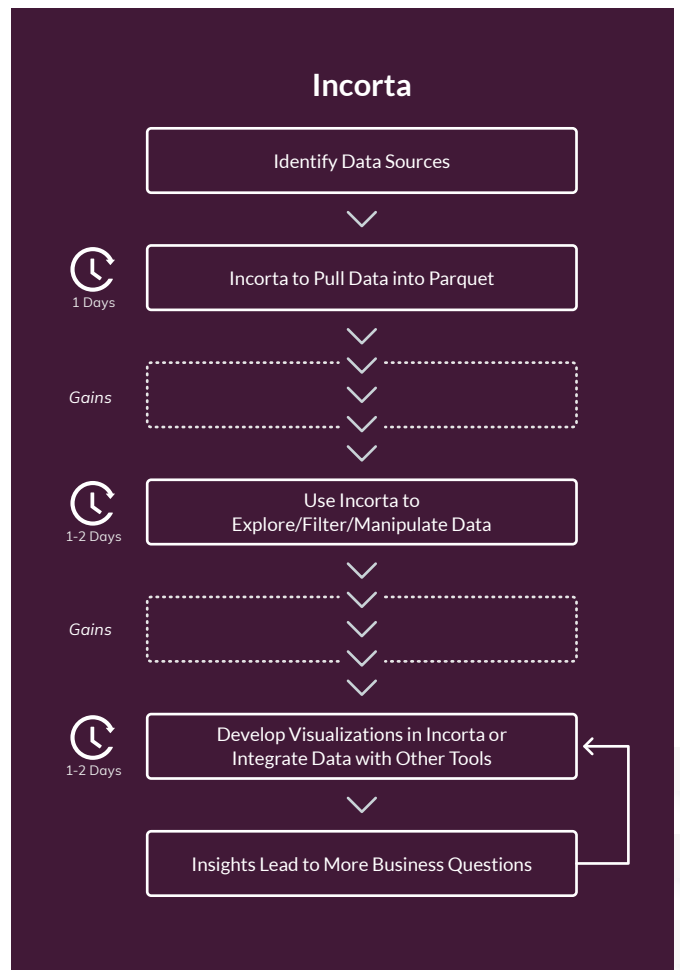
Incorta

Identify Data Sources

1 Days

Incorta to Pull Data into Parquet

Gains

1-2 Days

Use Incorta to Explore/Filter/Manipulate Data

Gains

1-2 Days

Develop Visualizations in Incorta or Integrate Data with Other Tools

Insights Lead to More Business Questions